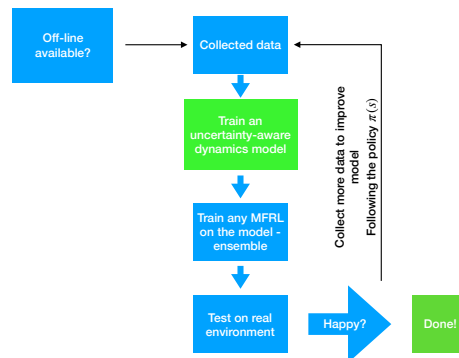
Off-line available?

Collected data

Train an uncertainty-aware dynamics model

Train any MFRL on the model - ensemble

Test on real environment

Happy?

Done!

Collect more data to improve model
Following the policy $\pi(s)$